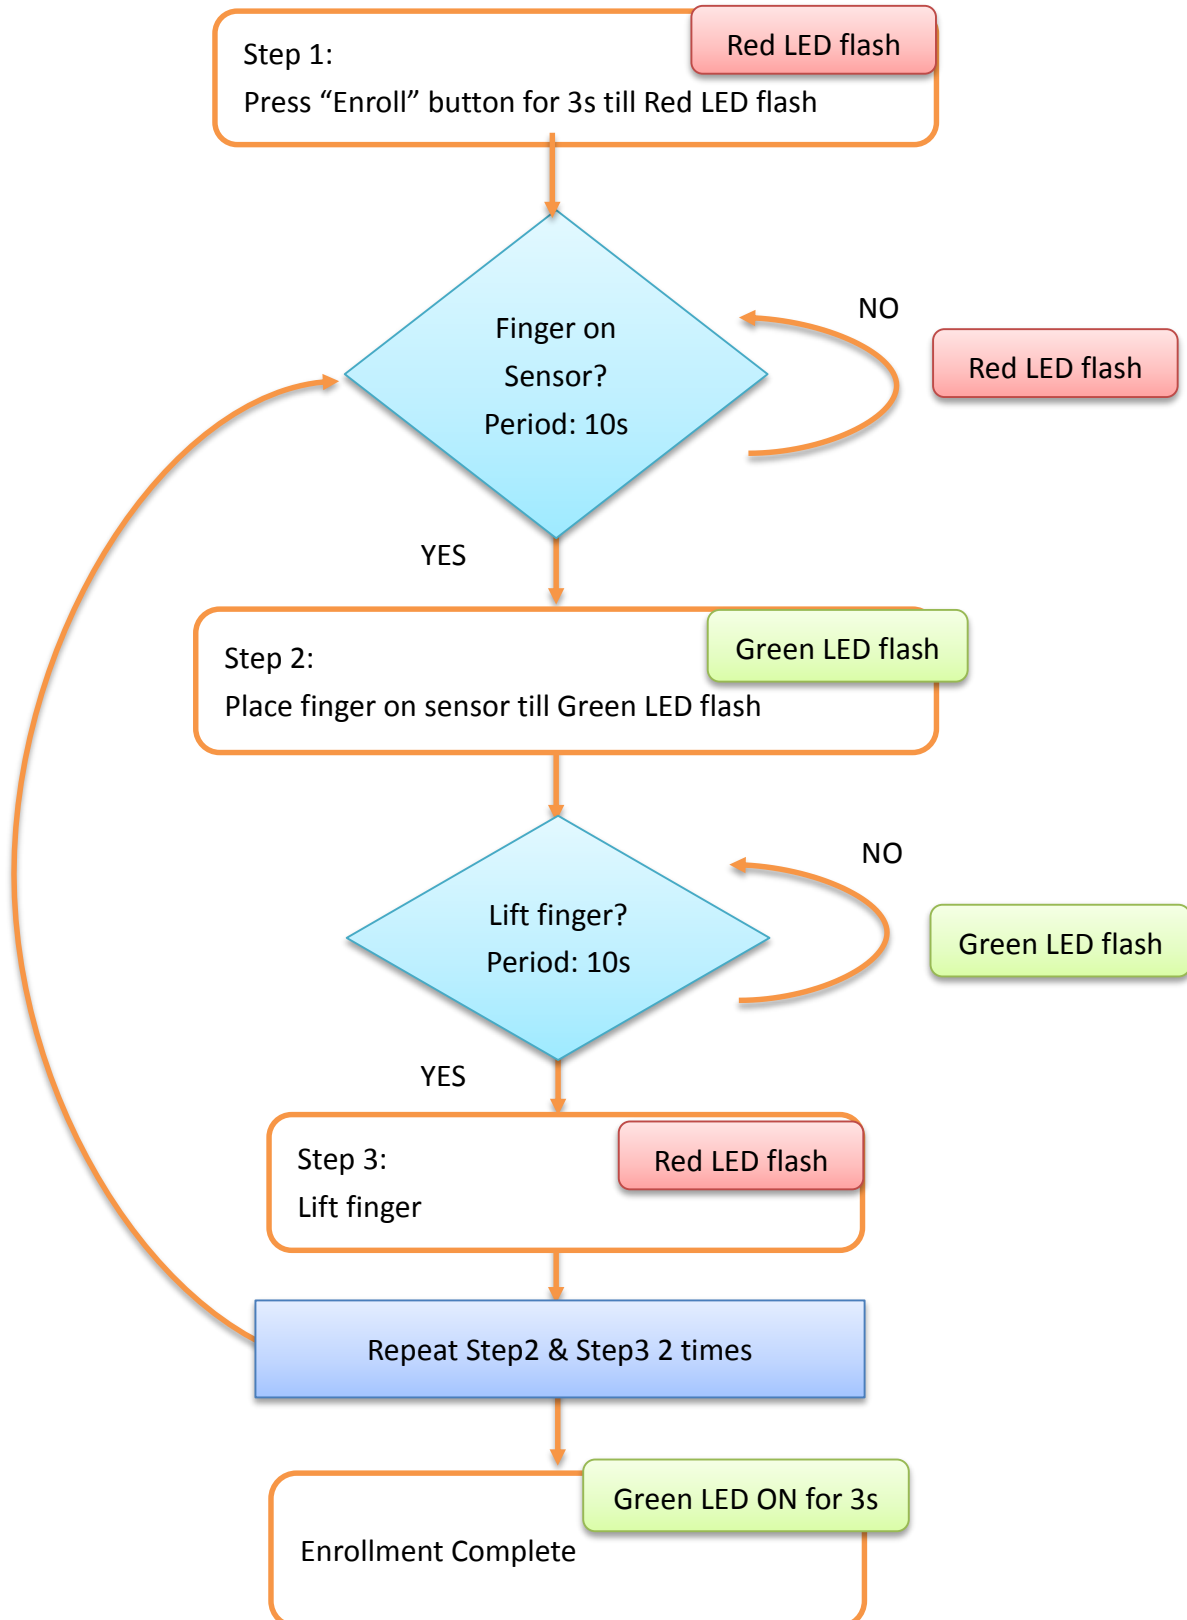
Step 1:

Red LED flash

Press “Enroll” button for 3s till Red LED flash

Finger on Sensor? Period: 10s

NO

Red LED flash

YES

Step 2:

Green LED flash

Place finger on sensor till Green LED flash

Lift finger? Period: 10s

NO

Green LED flash

YES

Step 3:

Red LED flash

Lift finger

Repeat Step2 & Step3 2 times

Green LED ON for 3s

Enrollment Complete